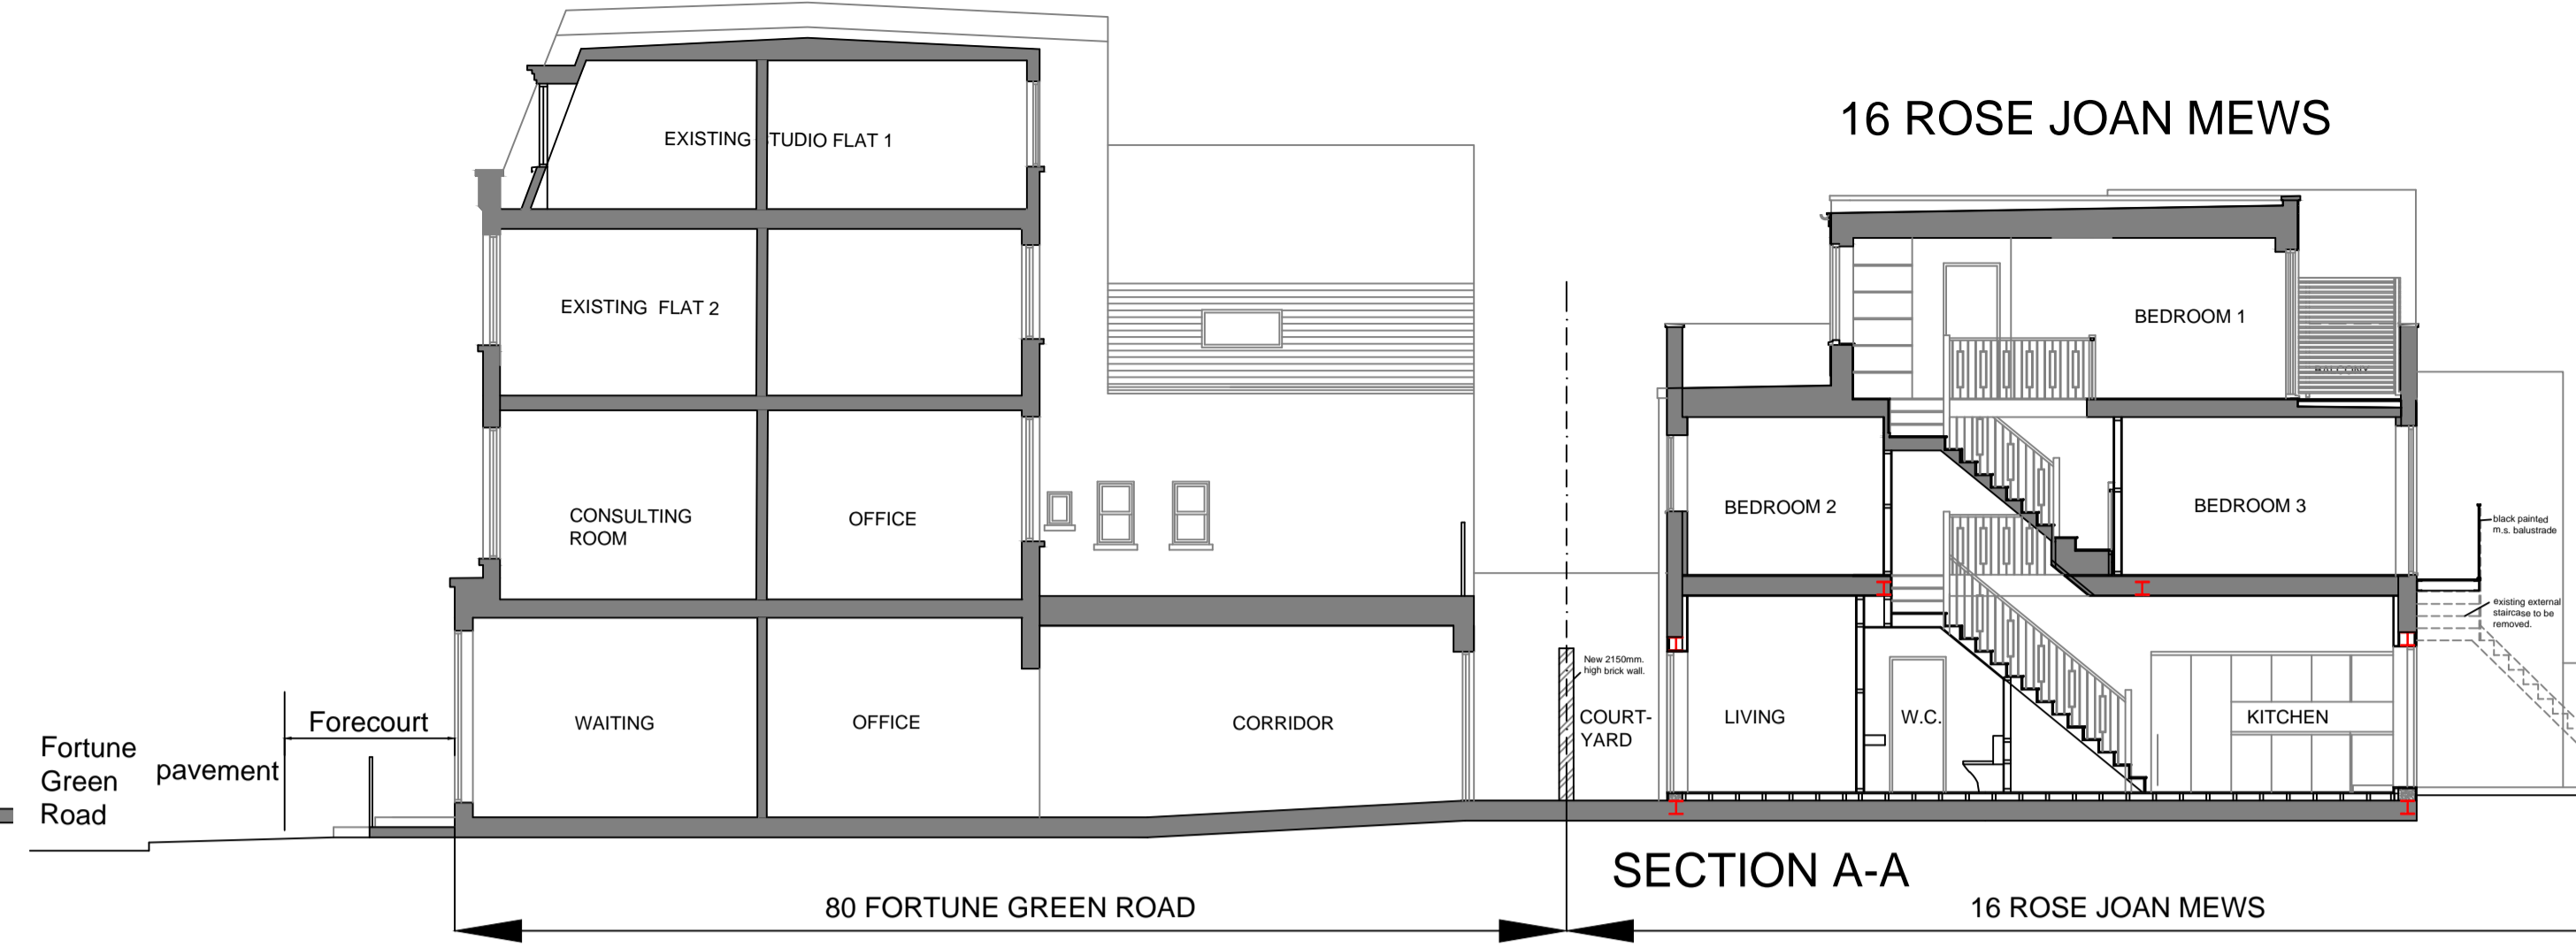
16 ROSE JOAN MEWS

EXISTING STUDIO FLAT 1

EXISTING FLAT 2

CONSULTING ROOM

OFFICE

BEDROOM 1

BEDROOM 2

BEDROOM 3

black painted m.s. balustrade

existing external staircase to be removed.

New 2150mm. high brick wall.

Forecourt

Fortune Green Road

pavement

WAITING

OFFICE

CORRIDOR

COURT-YARD

LIVING

W.C.

KITCHEN

SECTION A-A

80 FORTUNE GREEN ROAD

16 ROSE JOAN MEWS